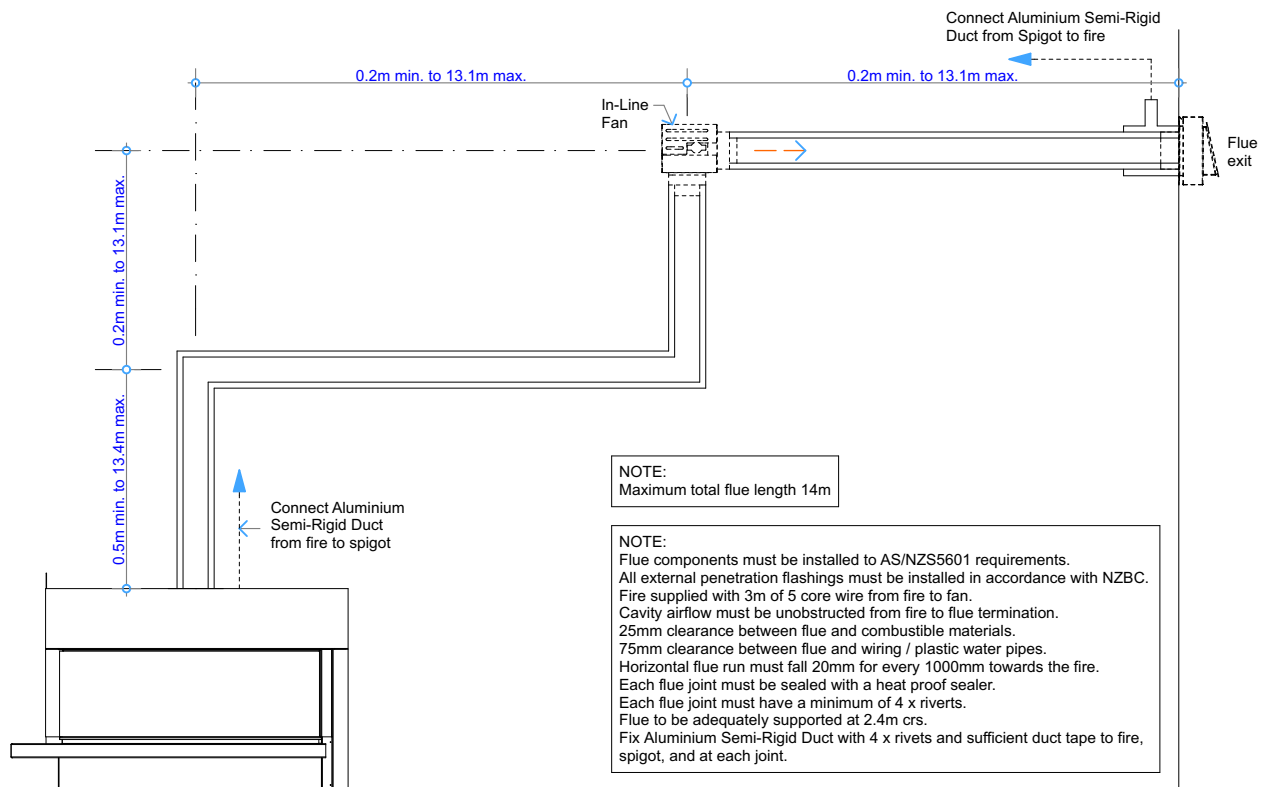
Connect Aluminium Semi-Rigid Duct from Spigot to fire

0.2m min. to 13.1m max.

0.2m min. to 13.1m max.

In-Line Fan

Flue exit

0.2m min. to 13.1m max.

0.5m min. to 13.4m max.

Connect Aluminium Semi-Rigid Duct from fire to spigot

NOTE:
Maximum total flue length 14m

NOTE:
Flue components must be installed to AS/NZS5601 requirements.
All external penetration flashings must be installed in accordance with NZBC.
Fire supplied with 3m of 5 core wire from fire to fan.
Cavity airflow must be unobstructed from fire to flue termination.
25mm clearance between flue and combustible materials.
75mm clearance between flue and wiring / plastic water pipes.
Horizontal flue run must fall 20mm for every 1000mm towards the fire.
Each flue joint must be sealed with a heat proof sealer.
Each flue joint must have a minimum of 4 x riverts.
Flue to be adequately supported at 2.4m crs.
Fix Aluminium Semi-Rigid Duct with 4 x rivets and sufficient duct tape to fire, spigot, and at each joint.